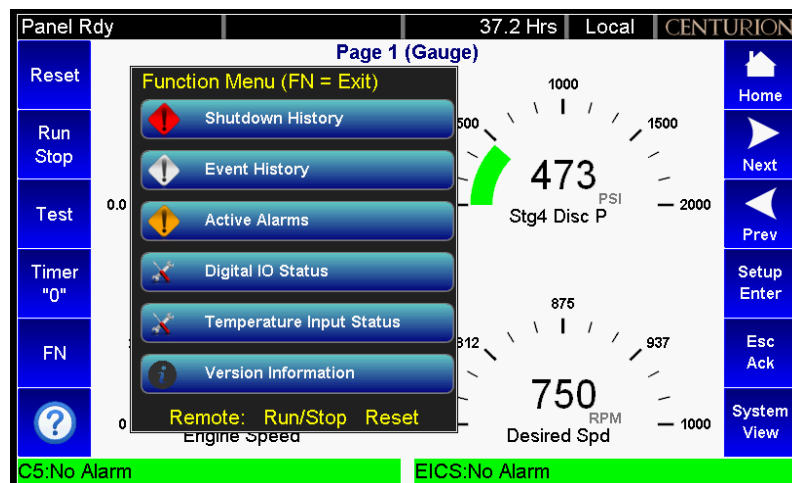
Panel Rdy | 37.2 Hrs | Local | CENTURION

Page 1 (Gauge)

Reset
Run Stop
Test
Timer "0"
FN
?

Function Menu (FN = Exit)
Shutdown History
Event History
Active Alarms
Digital IO Status
Temperature Input Status
Version Information
Remote: Run/Stop Reset

0.0
1000
500
1500
473
PSI
Stg4 Disc P
2000

875
812
937
750
RPM
Desired Spd
1000
0
Engine Speed

Home
Next
Prev
Setup Enter
Esc Ack
System View

C5:No Alarm
EICS:No Alarm